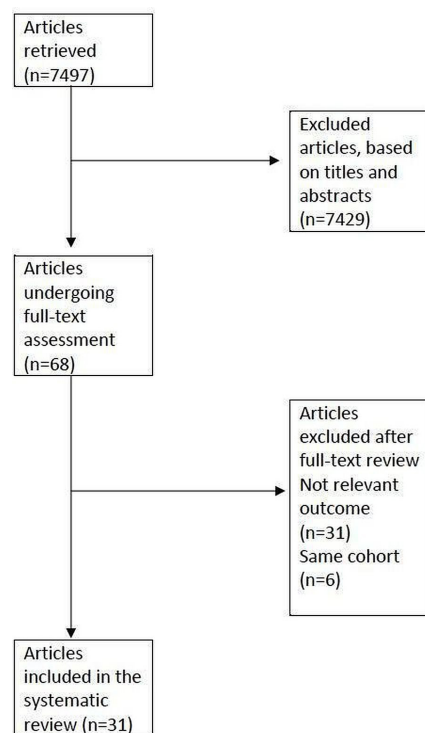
Articles retrieved (n=7497)

Excluded articles, based on titles and abstracts (n=7429)

Articles undergoing full-text assessment (n=68)

Articles excluded after full-text review
Not relevant outcome (n=31)
Same cohort (n=6)

Articles included in the systematic review (n=31)